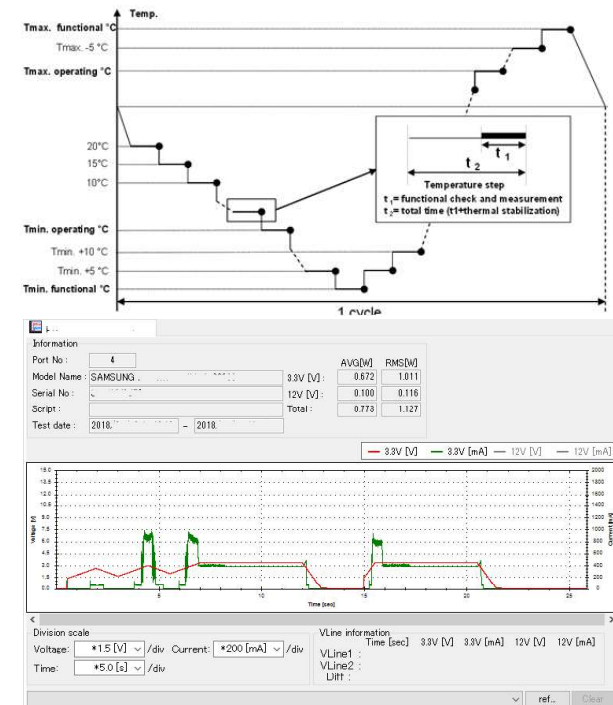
Temp.

Tmax. functional °C

Tmax. -5 °C

Tmax. operating °C

20°C

15°C

10°C

Tmin. operating °C

Tmin. +10 °C

Tmin. +5 °C

Tmin. functional °C

1 cycle

$t_1$

$t_2$

Temperature step

$t_1$= functional check and measurement

$t_2$= total time (t1+thermal stabilization)

Information

Port No : 4

Model Name : SAMSUNG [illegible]

Serial No : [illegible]

Script :

Test date : 2018. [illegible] – 2018. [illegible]

| | AVG[W] | RMS[W] |
|---|---|---|
| 3.3V [V] : | 0.672 | 1.011 |
| 12V [V] : | 0.100 | 0.116 |
| Total : | 0.773 | 1.127 |

3.3V [V] 3.3V [mA] 12V [V] 12V [mA]

15.0 13.5 12.0 10.5 9.0 7.5 6.0 4.5 3.0 1.5 0.0

Voltage [V]

2000 1800 1600 1400 1200 1000 800 600 400 200 0

Current [mA]

5 10 15 20 25

Time [sec]

Division scale

Voltage: *1.5 [V] /div Current: *200 [mA] /div

Time: *5.0 [s] /div

VLine information

Time [sec] 3.3V [V] 3.3V [mA] 12V [V] 12V [mA]

VLine1 :

VLine2 :

Diff :

ref... Clear